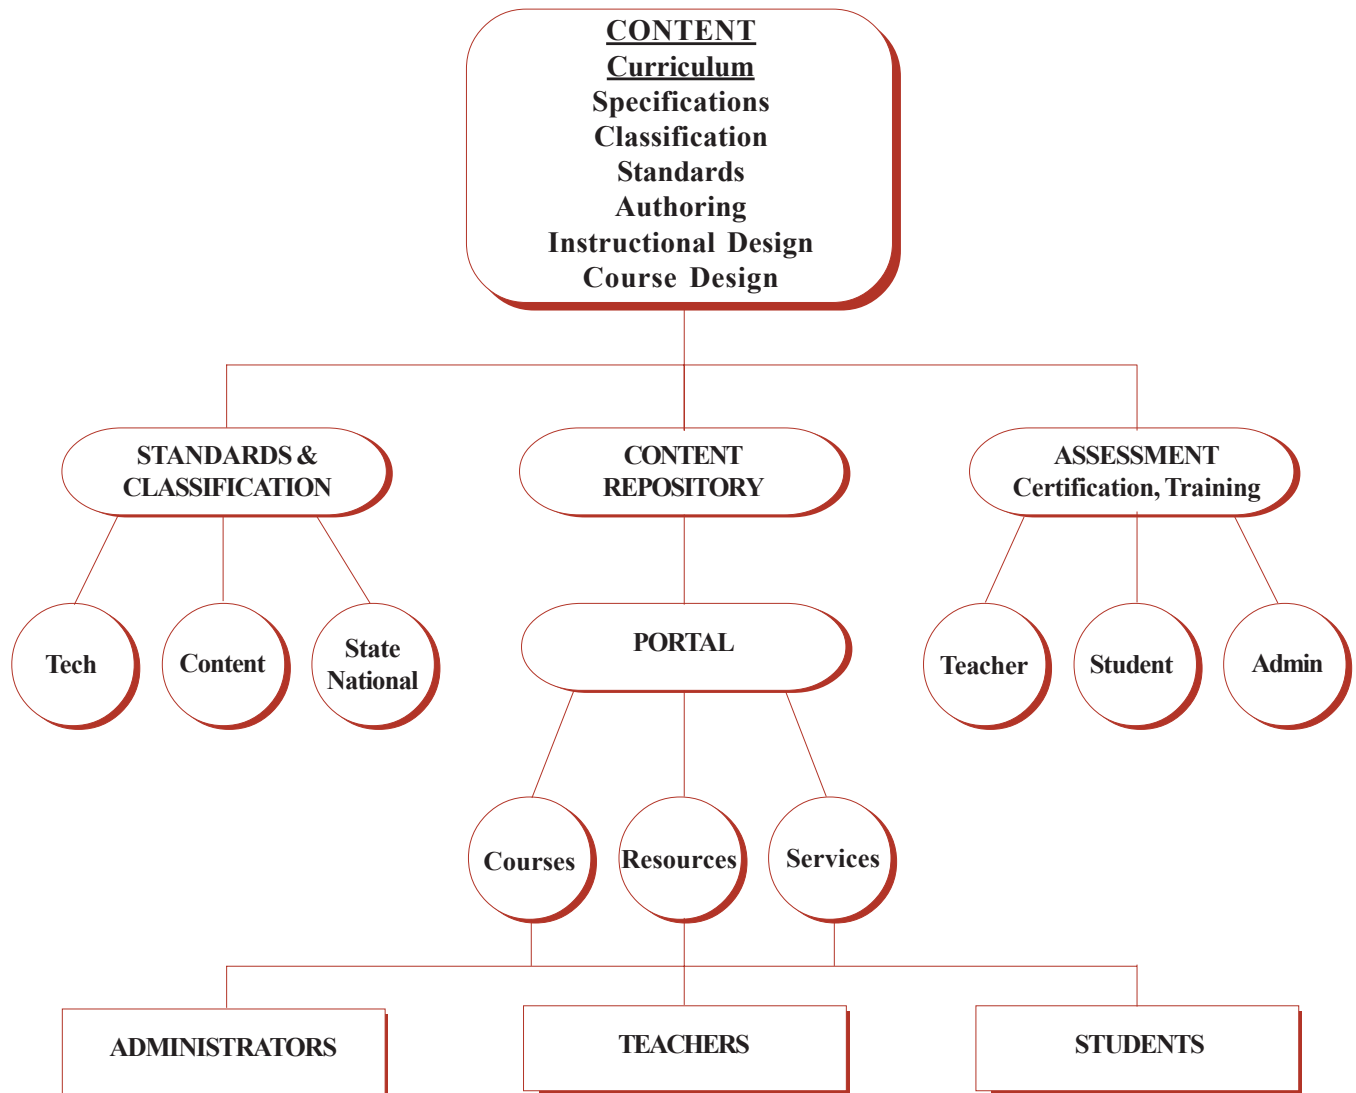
CONTENT
Curriculum
Specifications
Classification
Standards
Authoring
Instructional Design
Course Design

STANDARDS & CLASSIFICATION

CONTENT REPOSITORY

ASSESSMENT Certification, Training

Tech

Content

State National

PORTAL

Teacher

Student

Admin

Courses

Resources

Services

ADMINISTRATORS

TEACHERS

STUDENTS